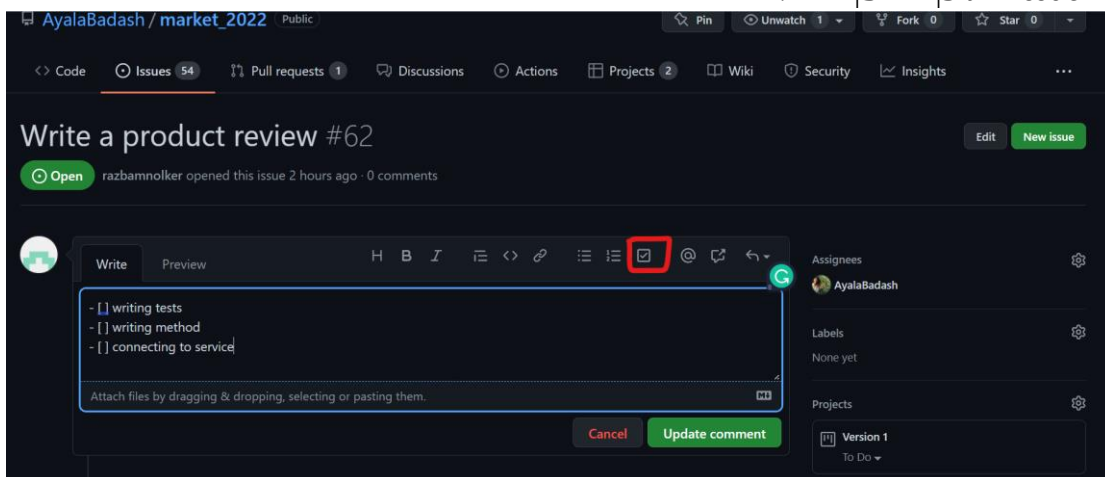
AyalaBadash / market_2022 Public

Pin Unwatch 1 Fork 0 Star 0

Code Issues 54 Pull requests 1 Discussions Actions Projects 2 Wiki Security Insights ...

Write a product review #62

Edit New issue

Open razbamnolker opened this issue 2 hours ago · 0 comments

Write Preview

H B I

- [] writing tests
- [] writing method
- [] connecting to service

Attach files by dragging & dropping, selecting or pasting them.

Cancel Update comment

Assignees

AyalaBadash

Labels

None yet

Projects

Version 1

To Do